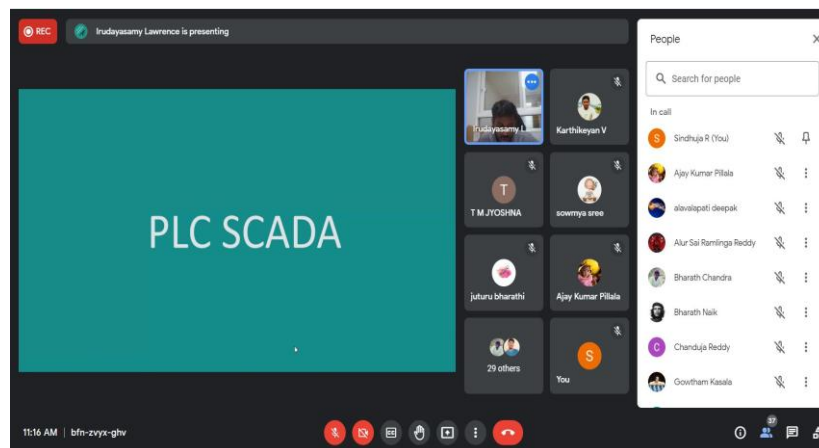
REC

Irudayasamy Lawrence is presenting

PLC SCADA

Irudayasamy L

Karthikeyan V

T

T M JYOSHNA

sowmya sree

juturu bharathi

Ajay Kumar Pillala

29 others

S

You

People

Search for people

In call

Sindhuja R (You)

Ajay Kumar Pillala

alavalapati deepak

Alur Sai Ramlinga Reddy

Bharath Chandra

Bharath Naik

C

Chanduja Reddy

Gowtham Kasala

11:16 AM | bfn-zvyx-ghv

37